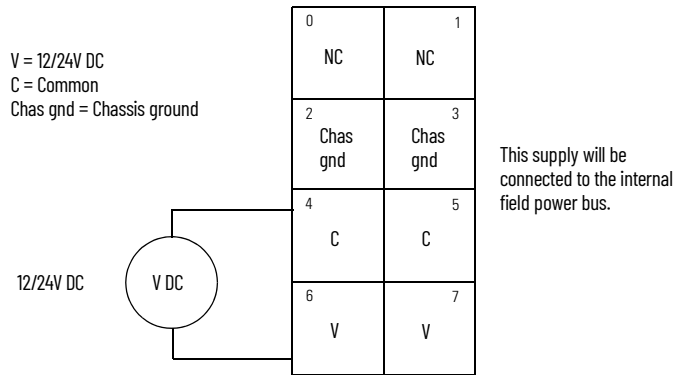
V = 12/24V DC
C = Common
Chas gnd = Chassis ground

| 0 NC | 1 NC |
|---|---|
| 2 Chas gnd | 3 Chas gnd |
| 4 C | 5 C |
| 6 V | 7 V |

This supply will be connected to the internal field power bus.

12/24V DC

V DC